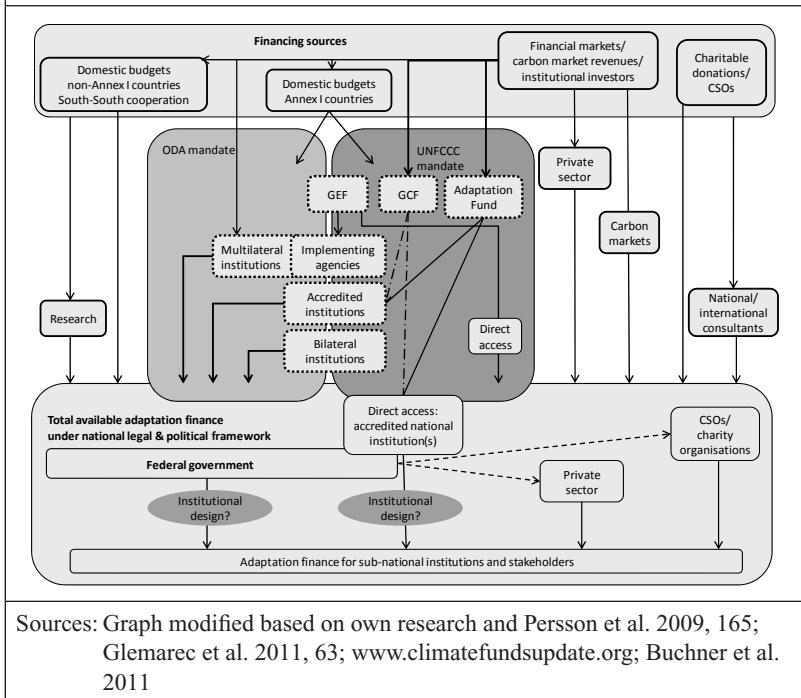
Financing sources

Domestic budgets non-Annex I countries South-South cooperation

Domestic budgets Annex I countries

Financial markets/ carbon market revenues/ institutional investors

Charitable donations/ CSOs

ODA mandate

UNFCCC mandate

GEF

GCF

Adaptation Fund

Private sector

Carbon markets

Multilateral institutions

Implementing agencies

Accredited institutions

Bilateral institutions

Research

Direct access

National/ international consultants

Total available adaptation finance under national legal & political framework

Direct access: accredited national institution(s)

CSOs/ charity organisations

Federal government

Private sector

Institutional design?

Institutional design?

Adaptation finance for sub-national institutions and stakeholders

Sources: Graph modified based on own research and Persson et al. 2009, 165; Glemarec et al. 2011, 63; www.climatefundsupdate.org; Buchner et al. 2011